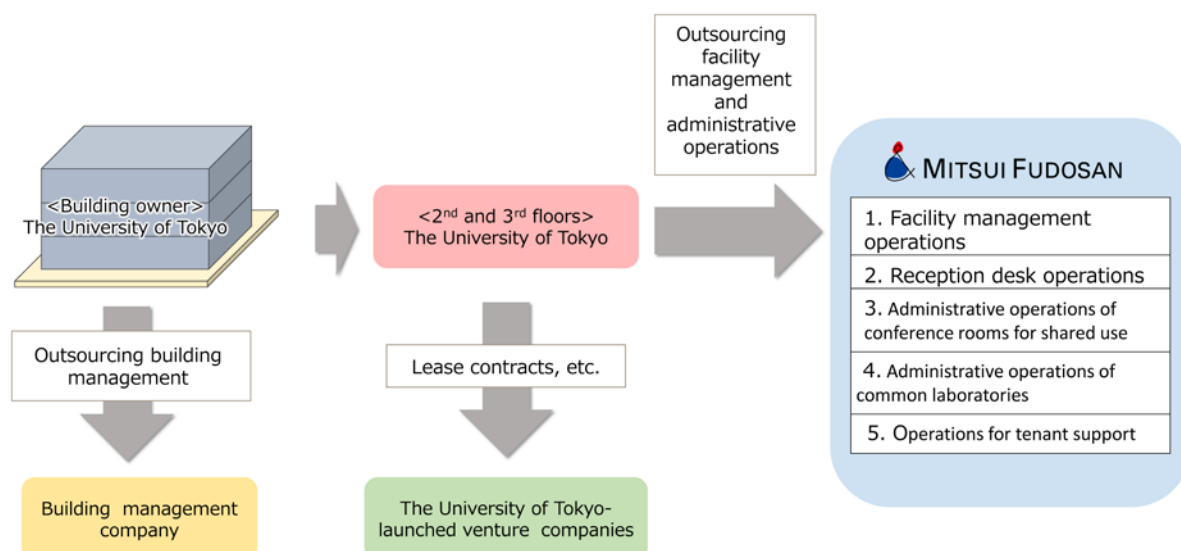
<Building owner>
The University of Tokyo

Outsourcing building management

Building management company

<2$^{nd}$ and 3$^{rd}$ floors>
The University of Tokyo

Lease contracts, etc.

The University of Tokyo-launched venture companies

Outsourcing facility management and administrative operations

MITSUI FUDOSAN

1. Facility management operations
2. Reception desk operations
3. Administrative operations of conference rooms for shared use
4. Administrative operations of common laboratories
5. Operations for tenant support